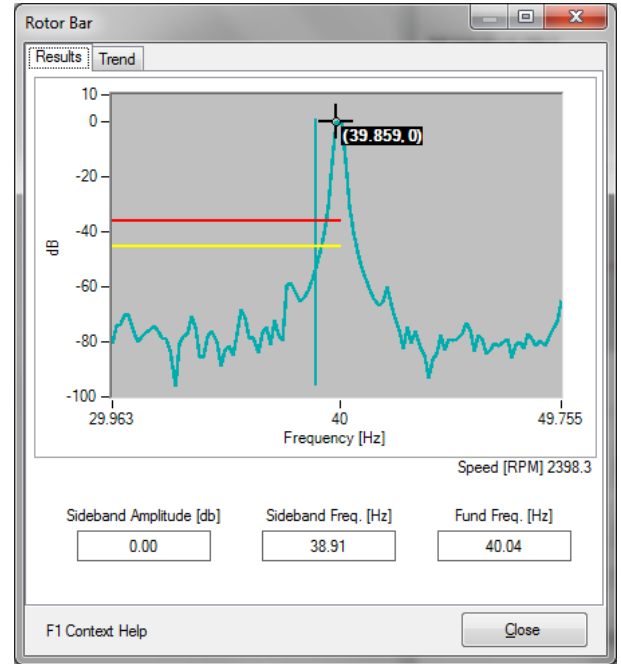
Rotor Bar

Results
Trend

10
0
-20
-40
-60
-80
-100
dB
(39.859, 0)
29.963
40
49.755
Frequency [Hz]

Speed [RPM] 2398.3

Sideband Amplitude [db]
0.00
Sideband Freq. [Hz]
38.91
Fund Freq. [Hz]
40.04

F1 Context Help
Close